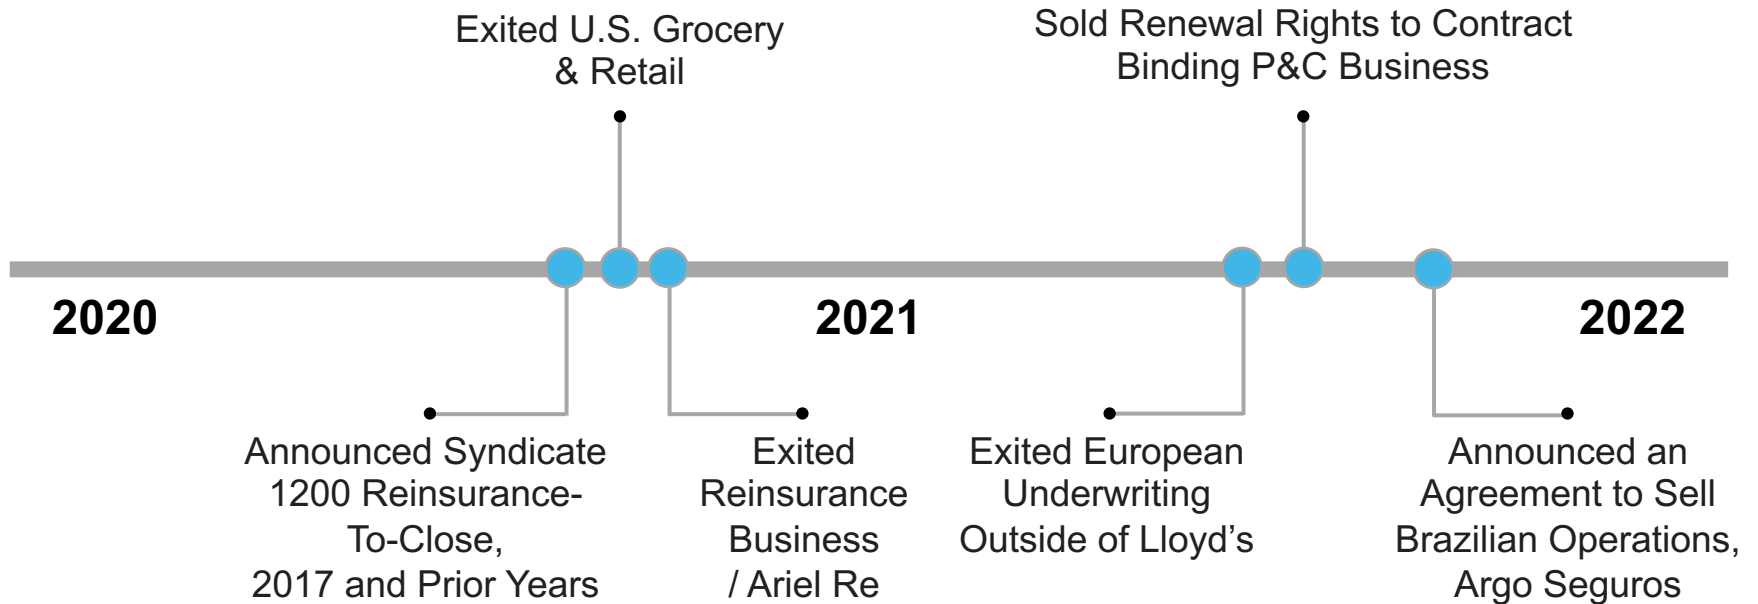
Exited U.S. Grocery & Retail

Sold Renewal Rights to Contract Binding P&C Business

2020

2021

2022

Announced Syndicate 1200 Reinsurance-To-Close, 2017 and Prior Years

Exited Reinsurance Business / Ariel Re

Exited European Underwriting Outside of Lloyd’s

Announced an Agreement to Sell Brazilian Operations, Argo Seguros